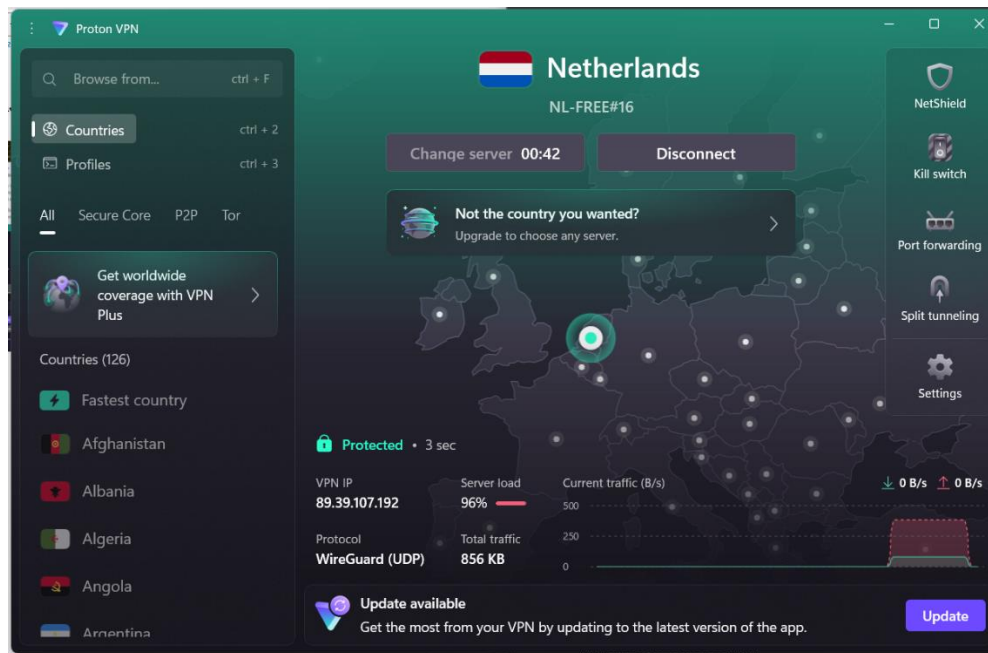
Proton VPN

Browse from... ctrl + F

Countries ctrl + 2

Profiles ctrl + 3

All Secure Core P2P Tor

Get worldwide coverage with VPN Plus

Countries (126)

Fastest country

Afghanistan

Albania

Algeria

Angola

Argentina

Netherlands

NL-FREE#16

Change server 00:42

Disconnect

Not the country you wanted?
Upgrade to choose any server.

NetShield

Kill switch

Port forwarding

Split tunneling

Settings

Protected • 3 sec

VPN IP
89.39.107.192

Server load
96%

Current traffic (B/s)

0 B/s 0 B/s

500

250

0

Protocol
WireGuard (UDP)

Total traffic
856 KB

Update available
Get the most from your VPN by updating to the latest version of the app.

Update